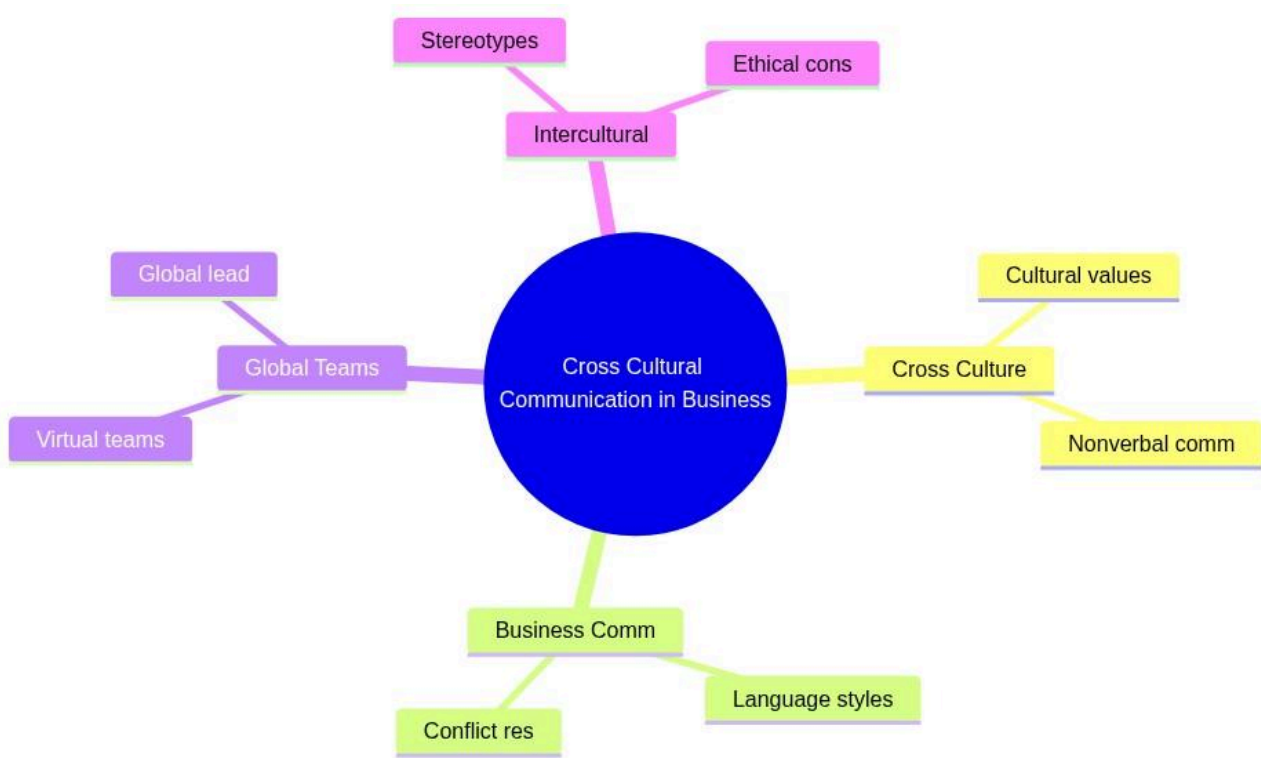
Stereotypes

Ethical cons

Intercultural

Global lead

Global Teams

Virtual teams

Cross Cultural Communication in Business

Cultural values

Cross Culture

Nonverbal comm

Business Comm

Language styles

Conflict res